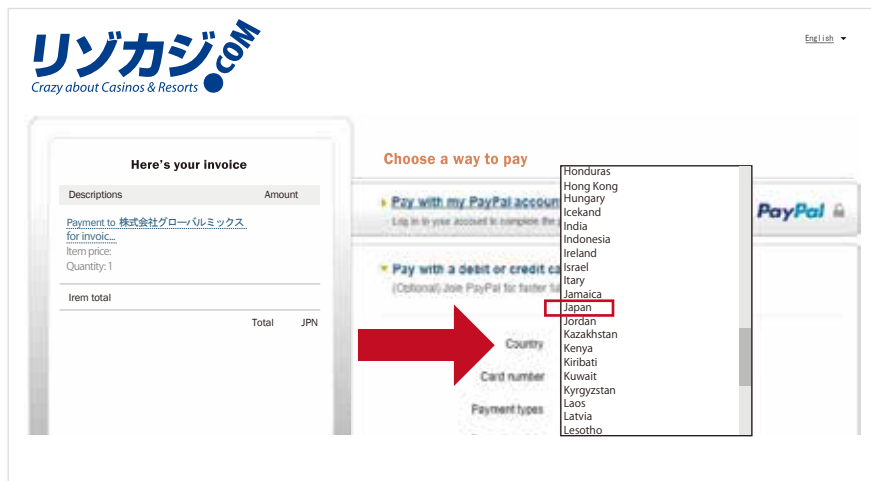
リゾカジ.COM
Crazy about Casinos & Resorts

English

Here's your invoice

| Descriptions | Amount |
|---|---|
| Payment to 株式会社グローバルミックス for invoic... Item price: Quantity: 1 | |
| Irem total | |
| Total | JPN |

Choose a way to pay

Pay with my PayPal accoun

Log in to your account to complete the

PayPal

Pay with a debit or credit ca

(Optional) Join PayPal for faster fu

Country

Card number

Payment types

Honduras
Hong Kong
Hungary
Icekand
India
Indonesia
Ireland
Israel
Itary
Jamaica
Japan
Jordan
Kazakhstan
Kenya
Kiribati
Kuwait
Kyrgyzstan
Laos
Latvia
Lesotho